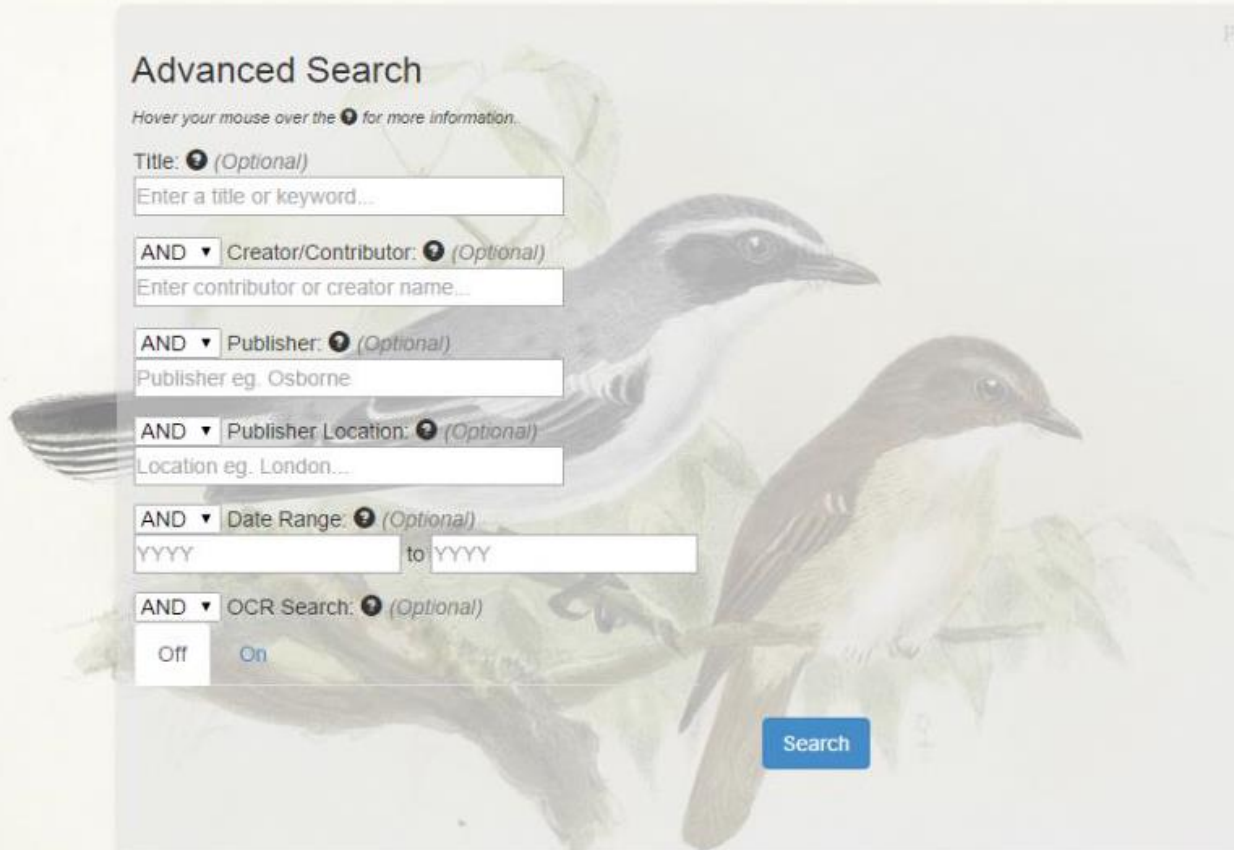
Advanced Search

Hover your mouse over the ? for more information.

Title: ? (Optional)

Enter a title or keyword...

AND ▾ Creator/Contributor: ? (Optional)

Enter contributor or creator name...

AND ▾ Publisher: ? (Optional)

Publisher eg. Osborne

AND ▾ Publisher Location: ? (Optional)

Location eg. London...

AND ▾ Date Range: ? (Optional)

YYYY to YYYY

AND ▾ OCR Search: ? (Optional)

Off On

Search